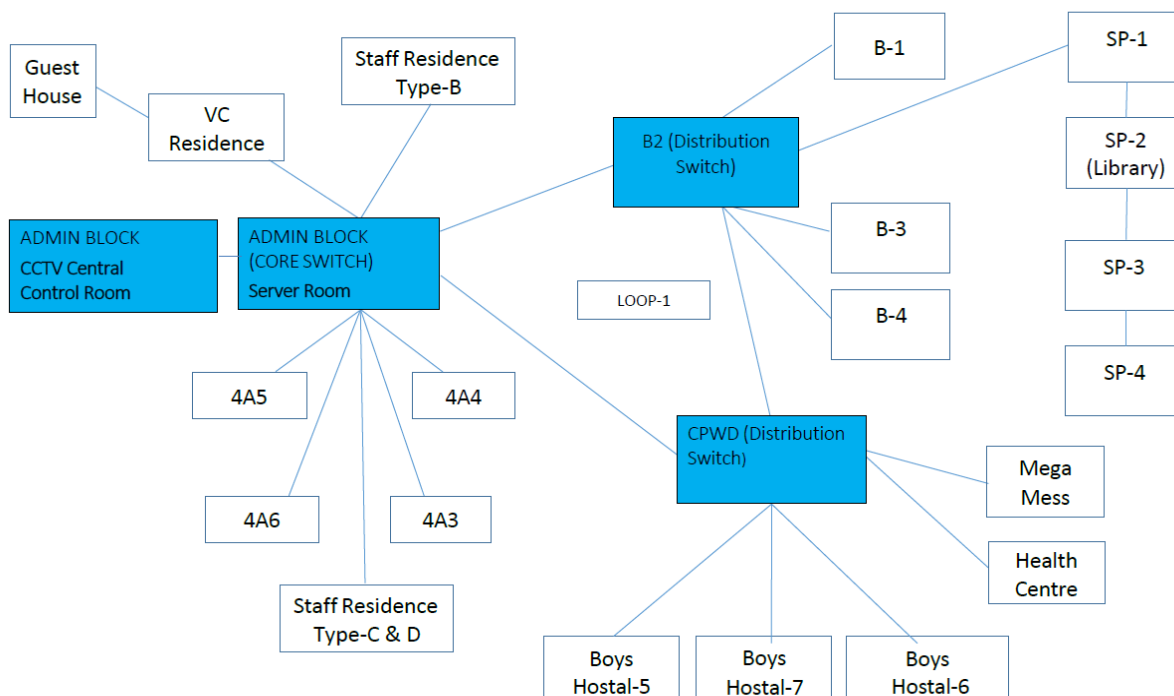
Guest House

VC Residence

Staff Residence Type-B

B-1

SP-1

B2 (Distribution Switch)

SP-2 (Library)

ADMIN BLOCK CCTV Central Control Room

ADMIN BLOCK (CORE SWITCH) Server Room

B-3

SP-3

LOOP-1

B-4

SP-4

4A5

4A4

CPWD (Distribution Switch)

Mega Mess

4A6

4A3

Health Centre

Staff Residence Type-C & D

Boys Hostal-5

Boys Hostal-7

Boys Hostal-6